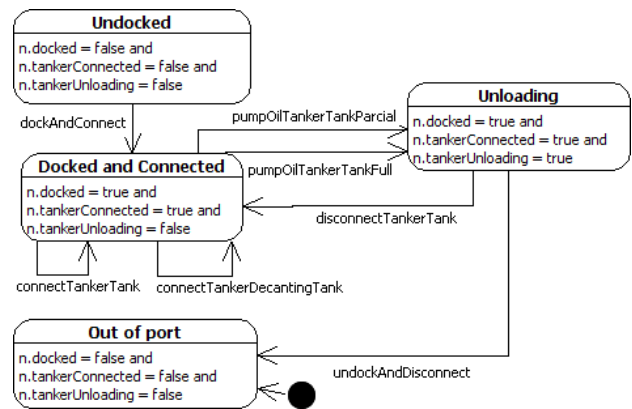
Undocked

n.docked = false and
n.tankerConnected = false and
n.tankerUnloading = false

dockAndConnect

pumpOilTankerTankParcial

Unloading

n.docked = true and
n.tankerConnected = true and
n.tankerUnloading = true

pumpOilTankerTankFull

Docked and Connected

n.docked = true and
n.tankerConnected = true and
n.tankerUnloading = false

disconnectTankerTank

connectTankerTank

connectTankerDecantingTank

Out of port

n.docked = false and
n.tankerConnected = false and
n.tankerUnloading = false

undockAndDisconnect